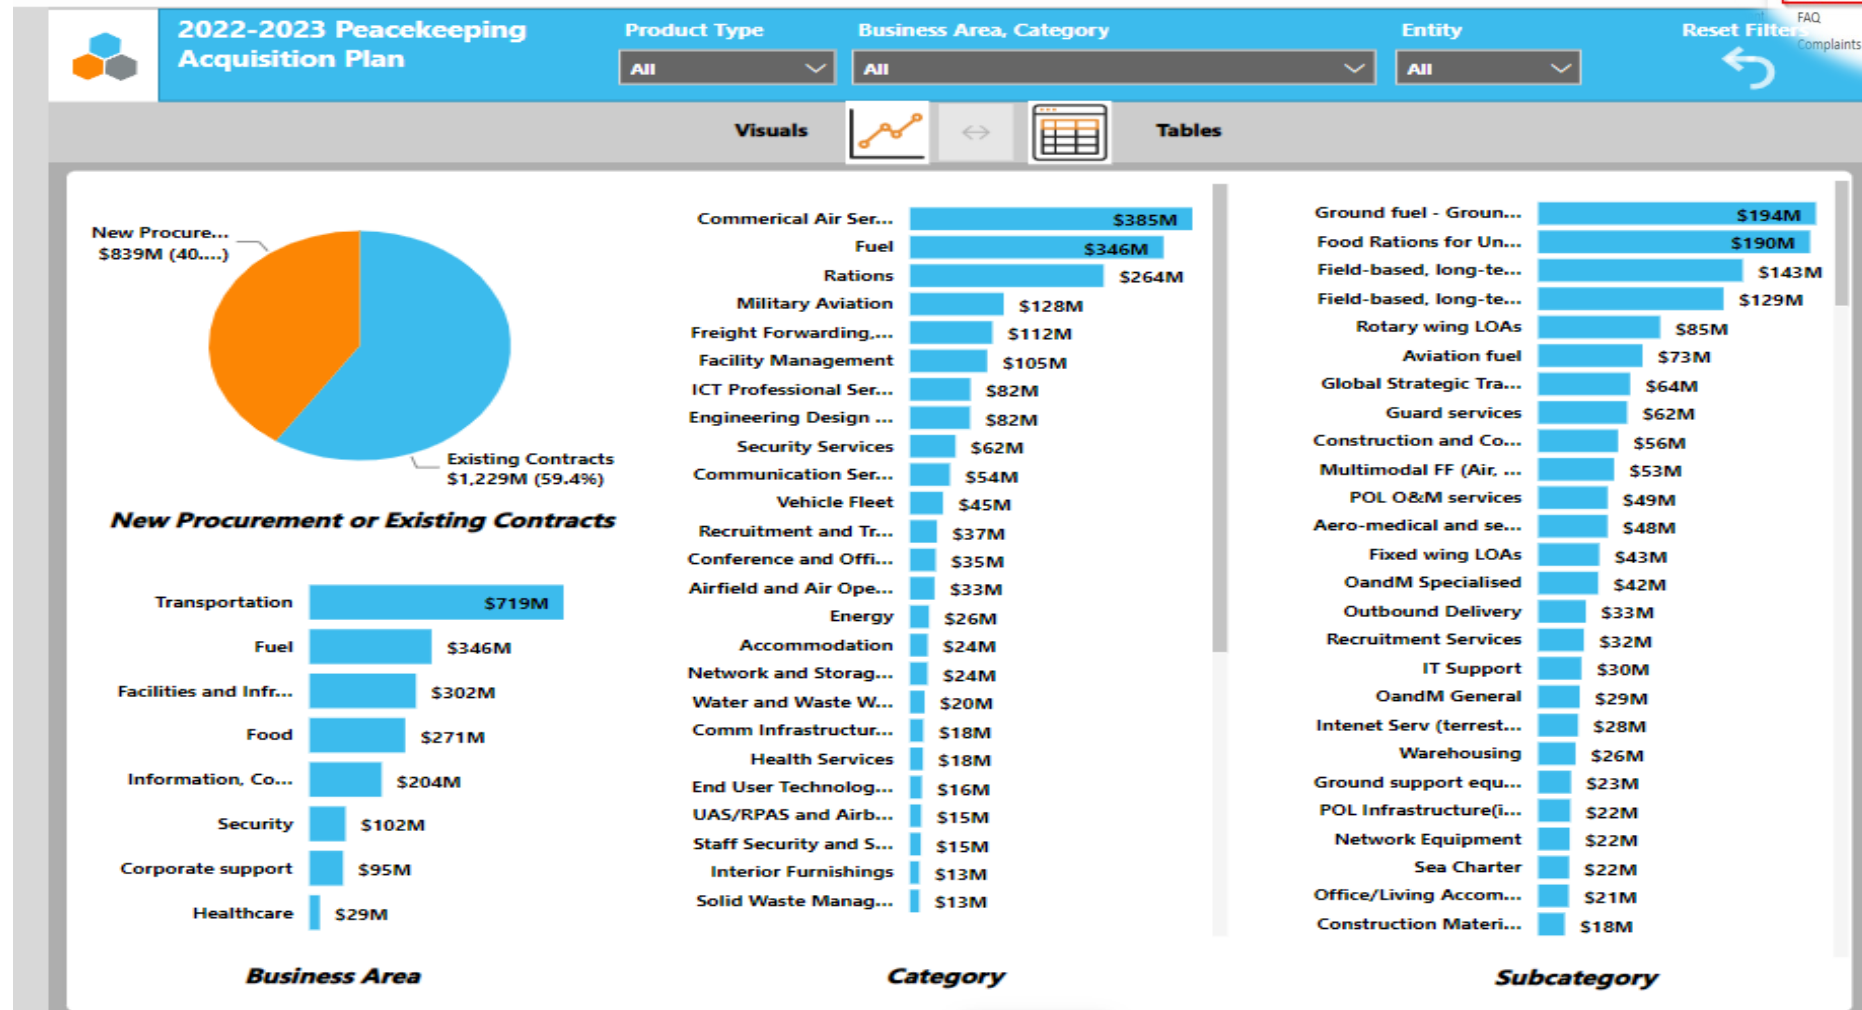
2022-2023 Peacekeeping Acquisition Plan

Product Type
All

Business Area, Category
All

Entity
All

Reset Filters

FAQ
Complaints

Visuals

Tables

New Procure...
$839M (40....)

Existing Contracts
$1,229M (59.4%)

New Procurement or Existing Contracts

| Business Area | |
|---|---|
| Transportation | $719M |
| Fuel | $346M |
| Facilities and Infr... | $302M |
| Food | $271M |
| Information, Co... | $204M |
| Security | $102M |
| Corporate support | $95M |
| Healthcare | $29M |

Business Area

| Category | |
|---|---|
| Commerical Air Ser... | $385M |
| Fuel | $346M |
| Rations | $264M |
| Military Aviation | $128M |
| Freight Forwarding,... | $112M |
| Facility Management | $105M |
| ICT Professional Ser... | $82M |
| Engineering Design ... | $82M |
| Security Services | $62M |
| Communication Ser... | $54M |
| Vehicle Fleet | $45M |
| Recruitment and Tr... | $37M |
| Conference and Offi... | $35M |
| Airfield and Air Ope... | $33M |
| Energy | $26M |
| Accommodation | $24M |
| Network and Storag... | $24M |
| Water and Waste W... | $20M |
| Comm Infrastructur... | $18M |
| Health Services | $18M |
| End User Technolog... | $16M |
| UAS/RPAS and Airb... | $15M |
| Staff Security and S... | $15M |
| Interior Furnishings | $13M |
| Solid Waste Manag... | $13M |

Category

| Subcategory | |
|---|---|
| Ground fuel - Groun... | $194M |
| Food Rations for Un... | $190M |
| Field-based, long-te... | $143M |
| Field-based, long-te... | $129M |
| Rotary wing LOAs | $85M |
| Aviation fuel | $73M |
| Global Strategic Tra... | $64M |
| Guard services | $62M |
| Construction and Co... | $56M |
| Multimodal FF (Air, ... | $53M |
| POL O&M services | $49M |
| Aero-medical and se... | $48M |
| Fixed wing LOAs | $43M |
| OandM Specialised | $42M |
| Outbound Delivery | $33M |
| Recruitment Services | $32M |
| IT Support | $30M |
| OandM General | $29M |
| Intenet Serv (terrest... | $28M |
| Warehousing | $26M |
| Ground support equ... | $23M |
| POL Infrastructure(i... | $22M |
| Network Equipment | $22M |
| Sea Charter | $22M |
| Office/Living Accom... | $21M |
| Construction Materi... | $18M |

Subcategory